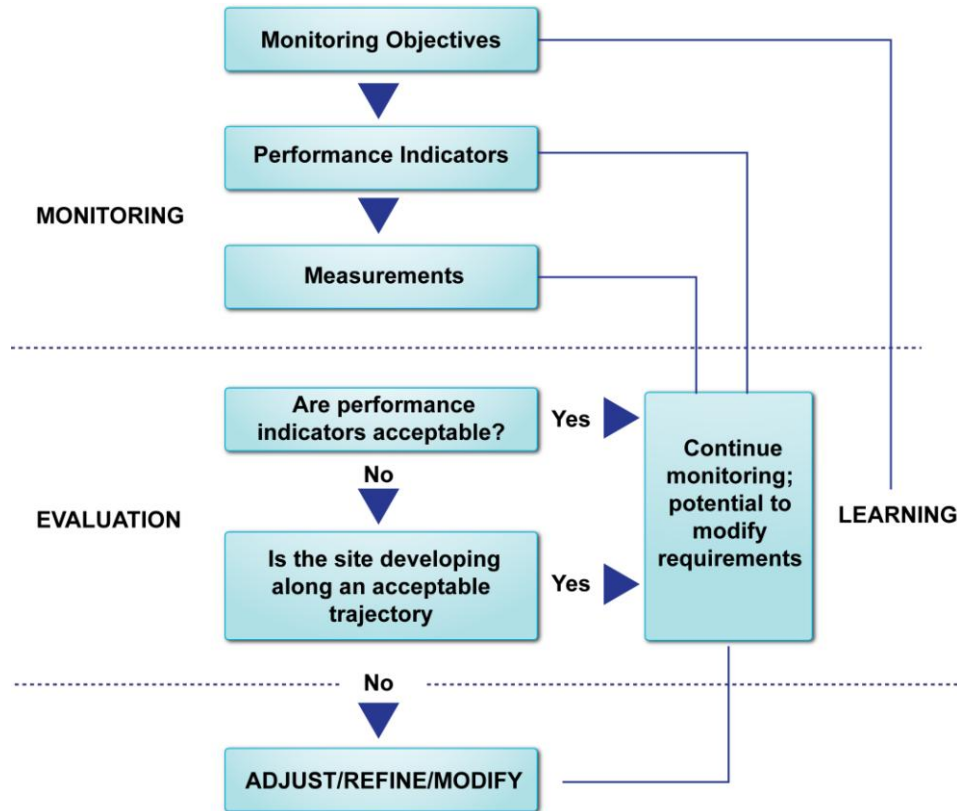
Monitoring Objectives

Performance Indicators

MONITORING

Measurements

Are performance indicators acceptable?

Yes

Continue monitoring; potential to modify requirements

No

EVALUATION

LEARNING

Is the site developing along an acceptable trajectory

Yes

No

ADJUST/REFINE/MODIFY